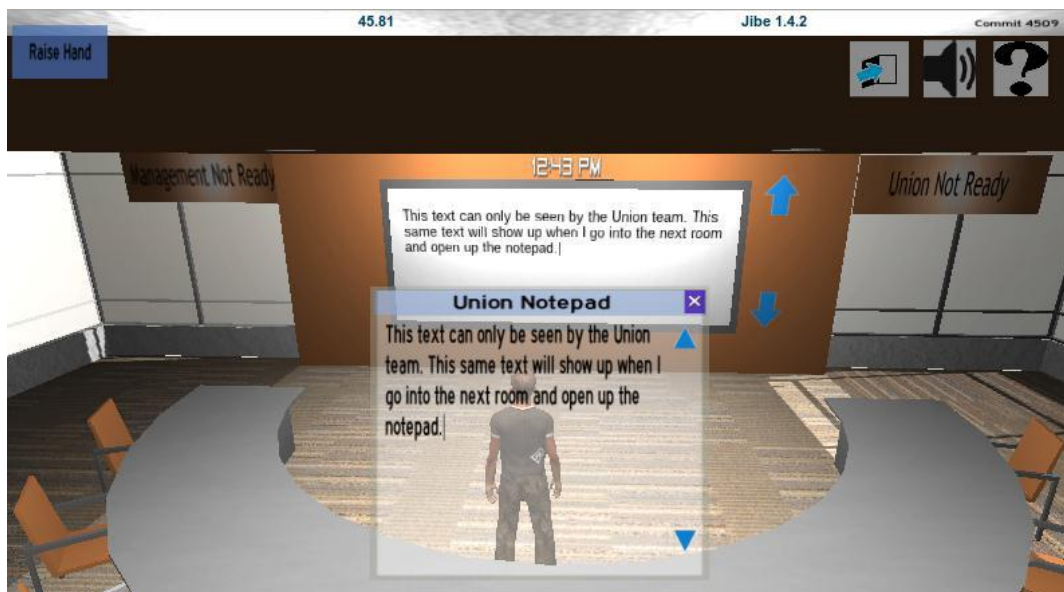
45.81

Jibe 1.4.2

Commit 4509

Raise Hand

Management Not Ready

12:43 PM

Union Not Ready

This text can only be seen by the Union team. This same text will show up when I go into the next room and open up the notepad.|

Union Notepad

×

This text can only be seen by the Union team. This same text will show up when I go into the next room and open up the notepad.|